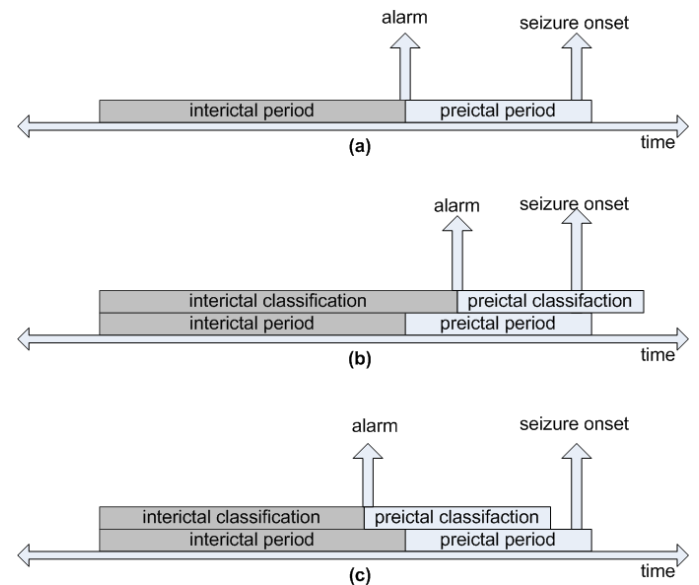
alarm

seizure onset

interictal period

preictal period

time

(a)

alarm

seizure onset

interictal classification

preictal classifaction

interictal period

preictal period

time

(b)

alarm

seizure onset

interictal classification

preictal classifaction

interictal period

preictal period

time

(c)